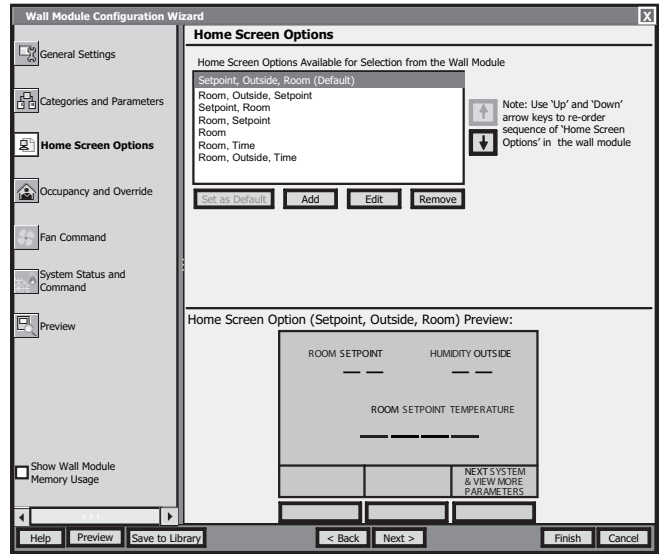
Wall Module Configuration Wizard

X

General Settings

Categories and Parameters

Home Screen Options

Occupancy and Override

Fan Command

System Status and Command

Preview

Show Wall Module Memory Usage

Home Screen Options

Home Screen Options Available for Selection from the Wall Module

Setpoint, Outside, Room (Default)
Room, Outside, Setpoint
Setpoint, Room
Room, Setpoint
Room
Room, Time
Room, Outside, Time

Note: Use 'Up' and 'Down' arrow keys to re-order sequence of 'Home Screen Options' in the wall module

Set as Default | Add | Edit | Remove

Home Screen Option (Setpoint, Outside, Room) Preview:

ROOM SETPOINT

HUMIDITY OUTSIDE

— —

— —

ROOM SETPOINT TEMPERATURE

NEXT SYSTEM & VIEW MORE PARAMETERS

Help | Preview | Save to Library | < Back | Next > | Finish | Cancel